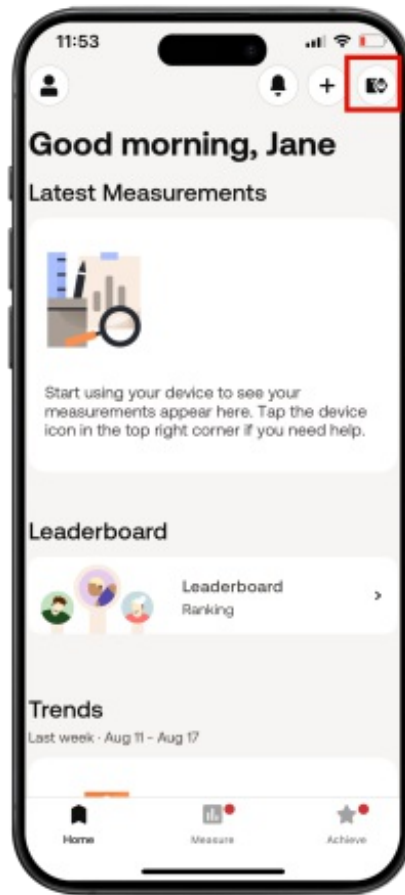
11:53

Good morning, Jane

Latest Measurements

Start using your device to see your measurements appear here. Tap the device icon in the top right corner if you need help.

Leaderboard

Leaderboard
Ranking

Trends
Last week · Aug 11 – Aug 17

Home
Measure
Achieve